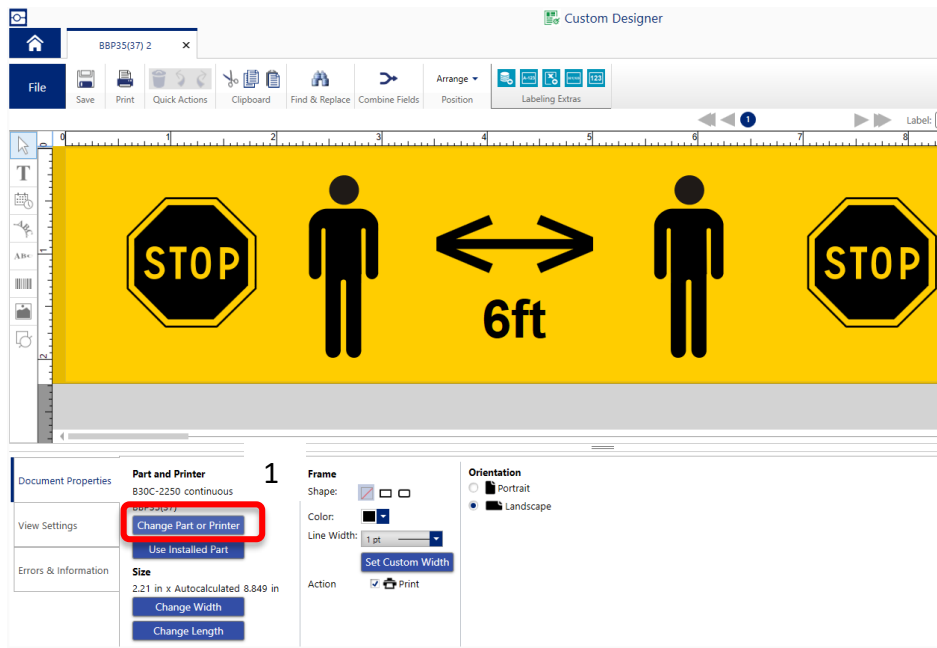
Custom Designer

BBP35(37) 2 ×

File

Save

Print

Quick Actions

Clipboard

Find & Replace

Combine Fields

Arrange

Position

Labeling Extras

1

Label:

0 1 2 3 4 5 6 7

STOP

6ft

STOP

Document Properties

View Settings

Errors & Information

Part and Printer

B30C-2250 continuous

BBP35(37)

Change Part or Printer

Use Installed Part

1

Size

2.21 in x Autocalculated 8.849 in

Change Width

Change Length

Frame

Shape:

Color:

Line Width: 1 pt

Set Custom Width

Action

Print

Orientation

Portrait

Landscape